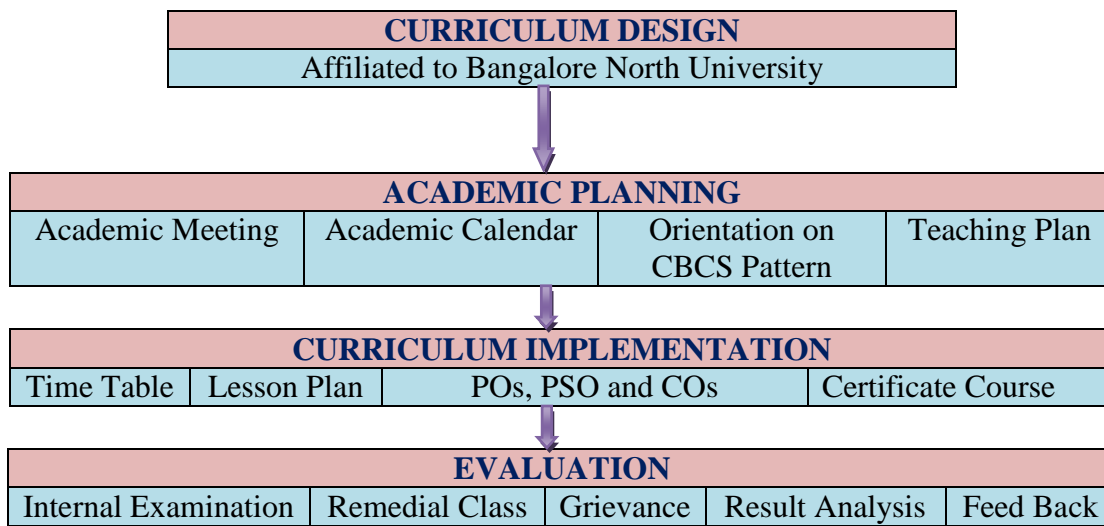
CURRICULUM DESIGN
Affiliated to Bangalore North University

ACADEMIC PLANNING

| Academic Meeting | Academic Calendar | Orientation on CBCS Pattern | Teaching Plan |
|---|---|---|---|

CURRICULUM IMPLEMENTATION

| Time Table | Lesson Plan | POs, PSO and COs | Certificate Course |
|---|---|---|---|

EVALUATION

| Internal Examination | Remedial Class | Grievance | Result Analysis | Feed Back |
|---|---|---|---|---|